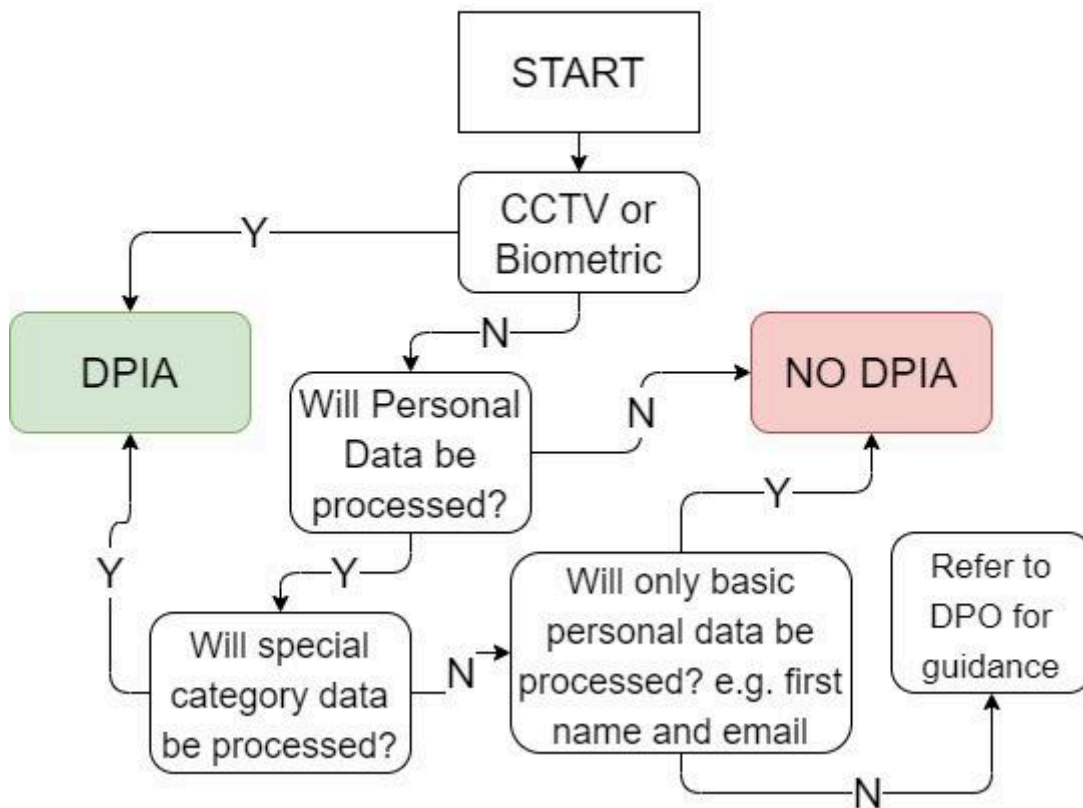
START

CCTV or Biometric

Y

N

DPIA

NO DPIA

Will Personal Data be processed?

N

Y

Y

Will special category data be processed?

N

Will only basic personal data be processed? e.g. first name and email

Y

Refer to DPO for guidance

N